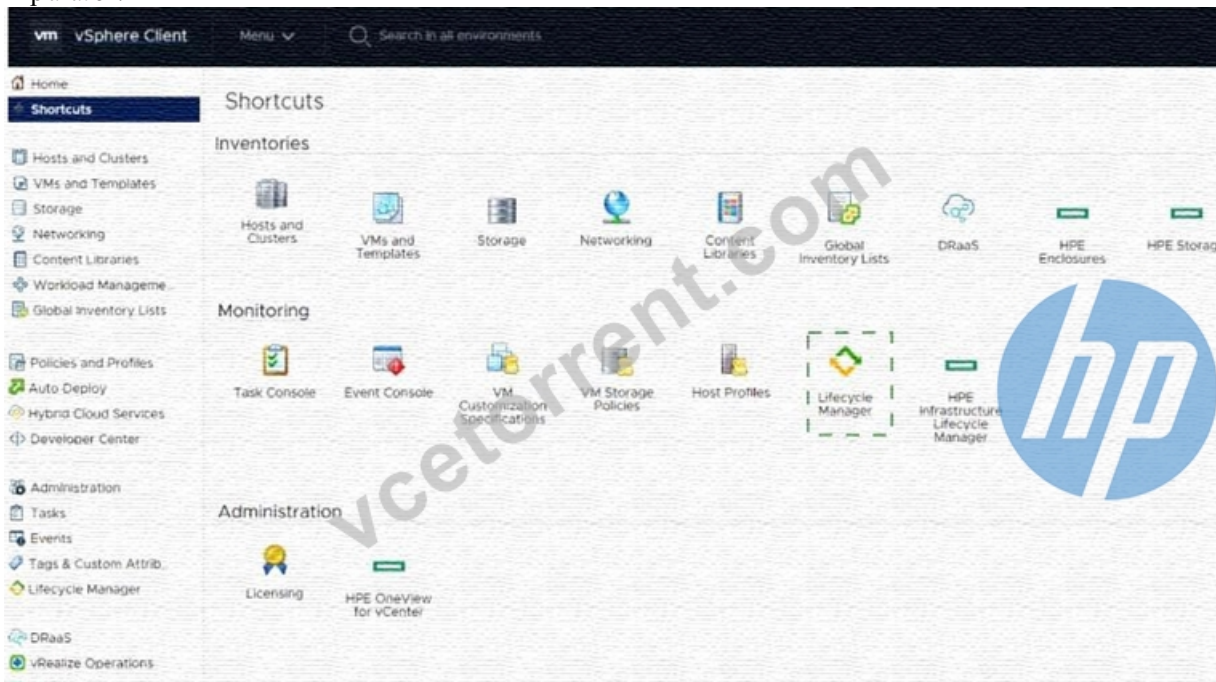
vm vSphere Client Menu Search in all environments

Home
Shortcuts

Hosts and Clusters
VMs and Templates
Storage
Networking
Content Libraries
Workload Manageme...
Global Inventory Lists

Policies and Profiles
Auto Deploy
Hybrid Cloud Services
Developer Center

Administration
Tasks
Events
Tags & Custom Attrib...
Lifecycle Manager

DRaaS
vRealize Operations

Shortcuts

Inventories

Hosts and Clusters
VMs and Templates
Storage
Networking
Content Libraries
Global Inventory Lists
DRaaS
HPE Enclosures
HPE Storag

Monitoring

Task Console
Event Console
VM Customization Specifications
VM Storage Policies
Host Profiles
Lifecycle Manager
HPE Infrastructure Lifecycle Manager

Administration

Licensing
HPE OneView for vCenter

vcetorrent.com